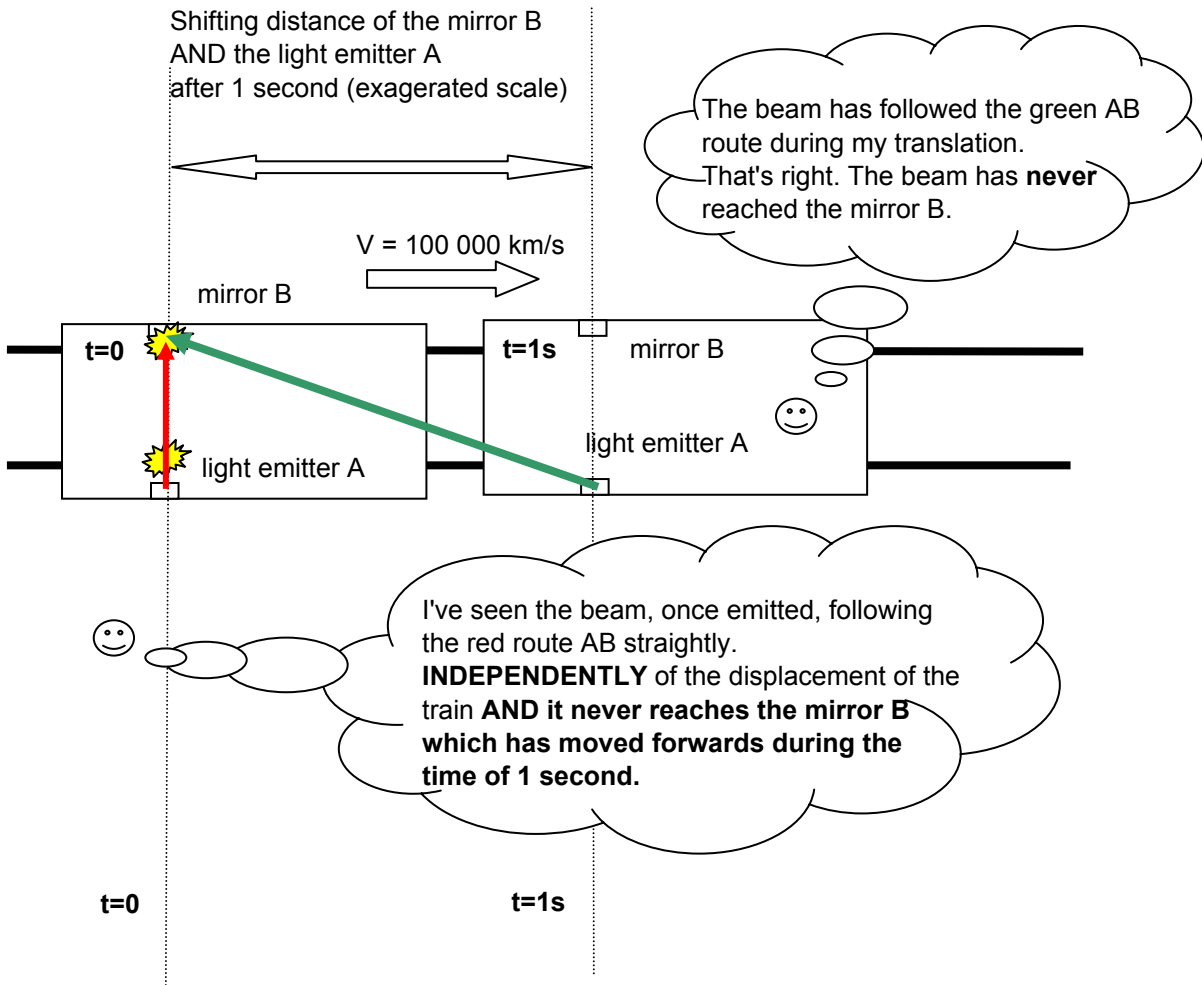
Shifting distance of the mirror B
AND the light emitter A
after 1 second (exagerated scale)

The beam has followed the green AB route during my translation.
That's right. The beam has **never** reached the mirror B.

V = 100 000 km/s

mirror B

t=0

light emitter A

t=1s

mirror B

light emitter A

I've seen the beam, once emitted, following the red route AB straightly.
**INDEPENDENTLY** of the displacement of the train **AND it never reaches the mirror B which has moved forwards during the time of 1 second.**

t=0

t=1s